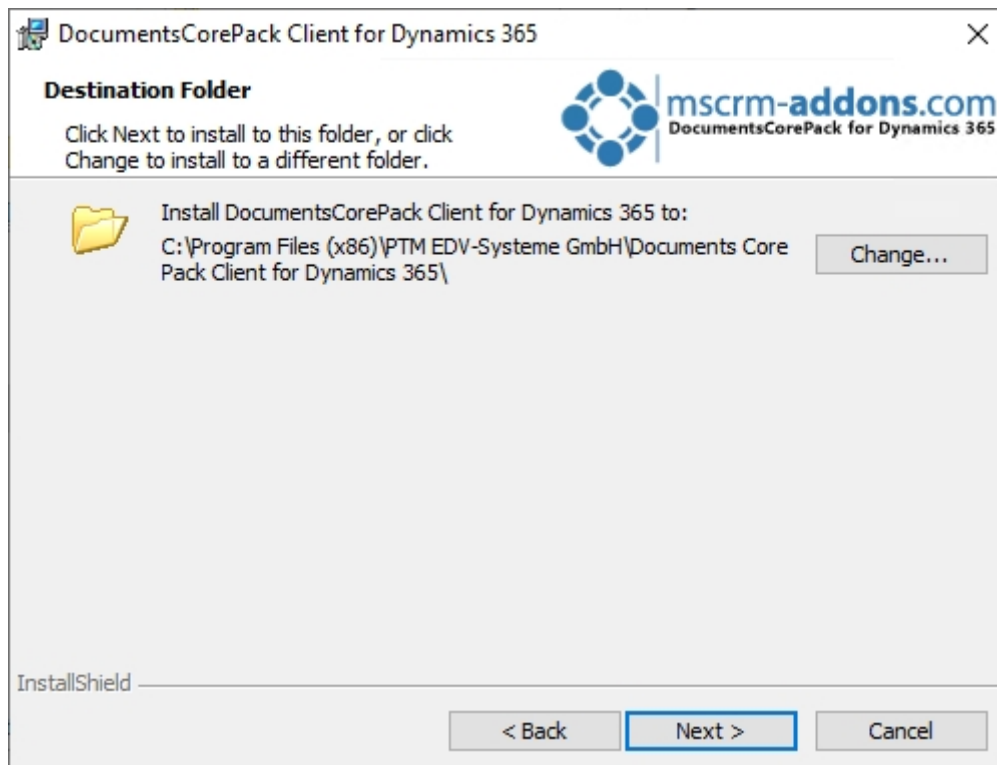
DocumentsCorePack Client for Dynamics 365

×

Destination Folder

Click Next to install to this folder, or click Change to install to a different folder.

mscrm-addons.com
DocumentsCorePack for Dynamics 365

Install DocumentsCorePack Client for Dynamics 365 to:

C:\Program Files (x86)\PTM EDV-Systeme GmbH\Documents Core Pack Client for Dynamics 365\

Change...

InstallShield

< Back

Next >

Cancel